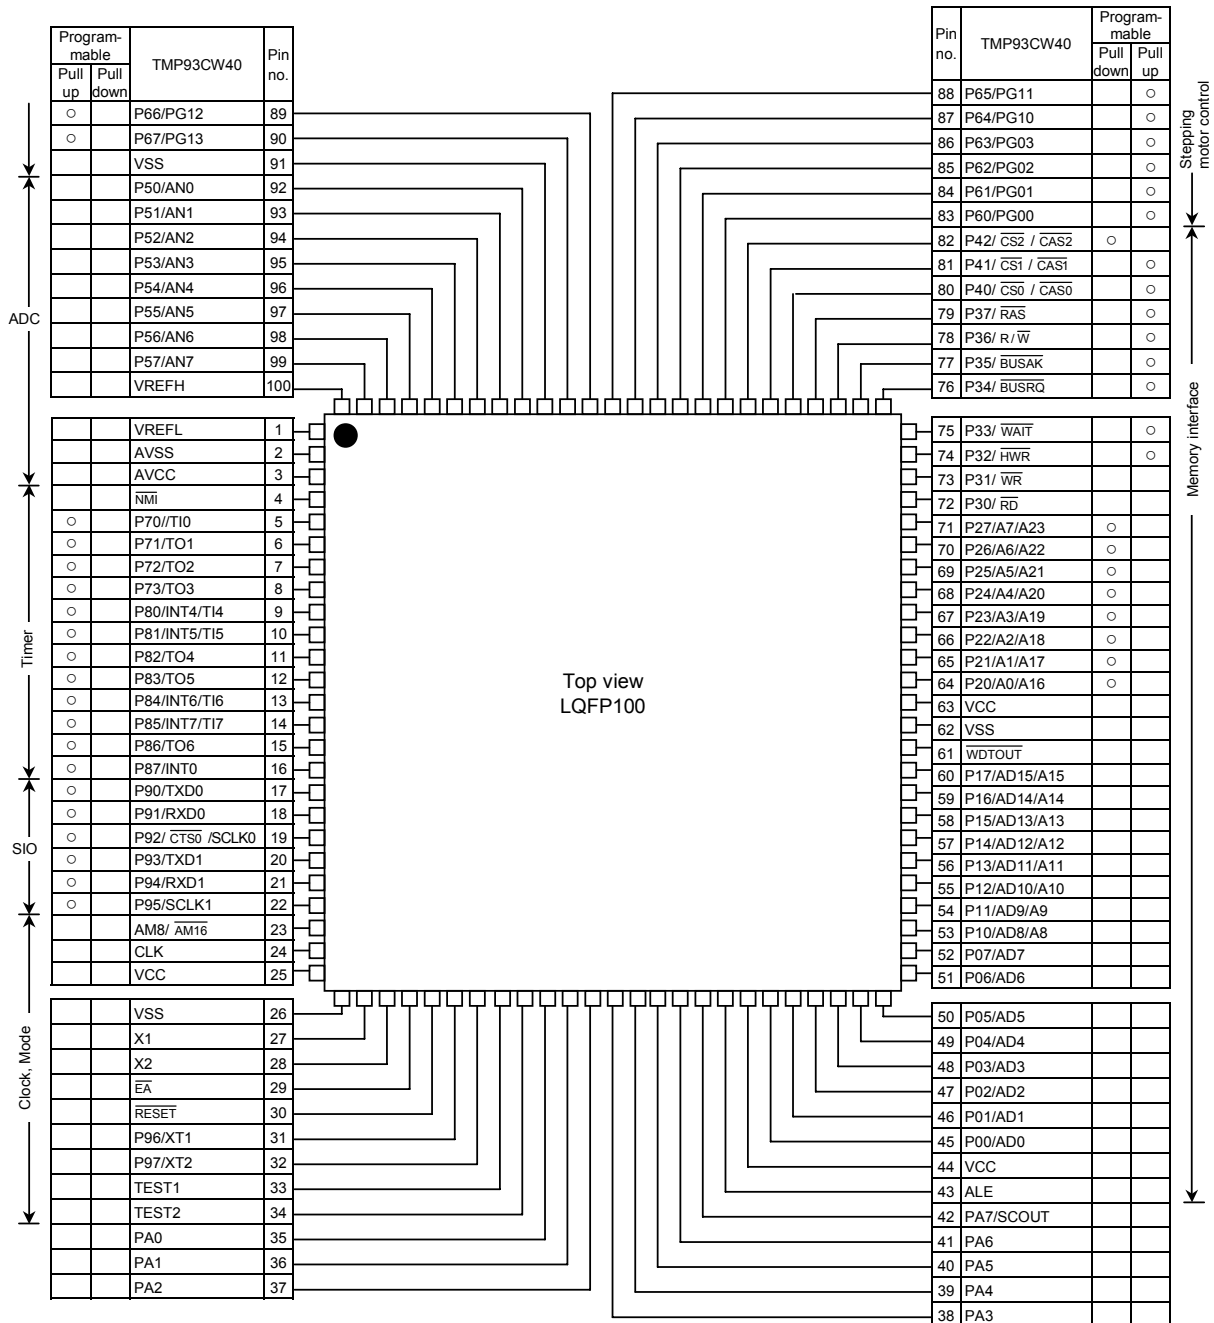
| Programmable Pull up | Programmable Pull down | TMP93CW40 | Pin no. |
|---|---|---|---|
| ○ | | P66/PG12 | 89 |
| ○ | | P67/PG13 | 90 |
| | | VSS | 91 |
| | | P50/AN0 | 92 |
| | | P51/AN1 | 93 |
| | | P52/AN2 | 94 |
| | | P53/AN3 | 95 |
| | | P54/AN4 | 96 |
| | | P55/AN5 | 97 |
| | | P56/AN6 | 98 |
| | | P57/AN7 | 99 |
| | | VREFH | 100 |

ADC

| | | | |
|---|---|---|---|
| | | VREFL | 1 |
| | | AVSS | 2 |
| | | AVCC | 3 |
| | | $\overline{NMI}$ | 4 |
| ○ | | P70//TI0 | 5 |
| ○ | | P71/TO1 | 6 |
| ○ | | P72/TO2 | 7 |
| ○ | | P73/TO3 | 8 |
| ○ | | P80/INT4/TI4 | 9 |
| ○ | | P81/INT5/TI5 | 10 |
| ○ | | P82/TO4 | 11 |
| ○ | | P83/TO5 | 12 |
| ○ | | P84/INT6/TI6 | 13 |
| ○ | | P85/INT7/TI7 | 14 |
| ○ | | P86/TO6 | 15 |
| ○ | | P87/INT0 | 16 |
| ○ | | P90/TXD0 | 17 |
| ○ | | P91/RXD0 | 18 |
| ○ | | P92/ $\overline{CTS0}$ /SCLK0 | 19 |
| ○ | | P93/TXD1 | 20 |
| ○ | | P94/RXD1 | 21 |
| ○ | | P95/SCLK1 | 22 |
| | | AM8/ $\overline{AM16}$ | 23 |
| | | CLK | 24 |
| | | VCC | 25 |

Timer

SIO

| | | | |
|---|---|---|---|
| | | VSS | 26 |
| | | X1 | 27 |
| | | X2 | 28 |
| | | $\overline{EA}$ | 29 |
| | | $\overline{RESET}$ | 30 |
| | | P96/XT1 | 31 |
| | | P97/XT2 | 32 |
| | | TEST1 | 33 |
| | | TEST2 | 34 |
| | | PA0 | 35 |
| | | PA1 | 36 |
| | | PA2 | 37 |

Clock, Mode

Top view
LQFP100

| Pin no. | TMP93CW40 | Programmable Pull down | Programmable Pull up |
|---|---|---|---|
| 88 | P65/PG11 | | ○ |
| 87 | P64/PG10 | | ○ |
| 86 | P63/PG03 | | ○ |
| 85 | P62/PG02 | | ○ |
| 84 | P61/PG01 | | ○ |
| 83 | P60/PG00 | | ○ |
| 82 | P42/ $\overline{CS2}$ / $\overline{CAS2}$ | ○ | |
| 81 | P41/ $\overline{CS1}$ / $\overline{CAS1}$ | | ○ |
| 80 | P40/ $\overline{CS0}$ / $\overline{CAS0}$ | | ○ |
| 79 | P37/ $\overline{RAS}$ | | ○ |
| 78 | P36/ R/ $\overline{W}$ | | ○ |
| 77 | P35/ $\overline{BUSAK}$ | | ○ |
| 76 | P34/ $\overline{BUSRQ}$ | | ○ |
| 75 | P33/ $\overline{WAIT}$ | | ○ |
| 74 | P32/ $\overline{HWR}$ | | ○ |
| 73 | P31/ $\overline{WR}$ | | |
| 72 | P30/ $\overline{RD}$ | | |
| 71 | P27/A7/A23 | ○ | |
| 70 | P26/A6/A22 | ○ | |
| 69 | P25/A5/A21 | ○ | |
| 68 | P24/A4/A20 | ○ | |
| 67 | P23/A3/A19 | ○ | |
| 66 | P22/A2/A18 | ○ | |
| 65 | P21/A1/A17 | ○ | |
| 64 | P20/A0/A16 | ○ | |
| 63 | VCC | | |
| 62 | VSS | | |
| 61 | $\overline{WDTOUT}$ | | |
| 60 | P17/AD15/A15 | | |
| 59 | P16/AD14/A14 | | |
| 58 | P15/AD13/A13 | | |
| 57 | P14/AD12/A12 | | |
| 56 | P13/AD11/A11 | | |
| 55 | P12/AD10/A10 | | |
| 54 | P11/AD9/A9 | | |
| 53 | P10/AD8/A8 | | |
| 52 | P07/AD7 | | |
| 51 | P06/AD6 | | |
| 50 | P05/AD5 | | |
| 49 | P04/AD4 | | |
| 48 | P03/AD3 | | |
| 47 | P02/AD2 | | |
| 46 | P01/AD1 | | |
| 45 | P00/AD0 | | |
| 44 | VCC | | |
| 43 | ALE | | |
| 42 | PA7/SCOUT | | |
| 41 | PA6 | | |
| 40 | PA5 | | |
| 39 | PA4 | | |
| 38 | PA3 | | |

Stepping motor control

Memory interface